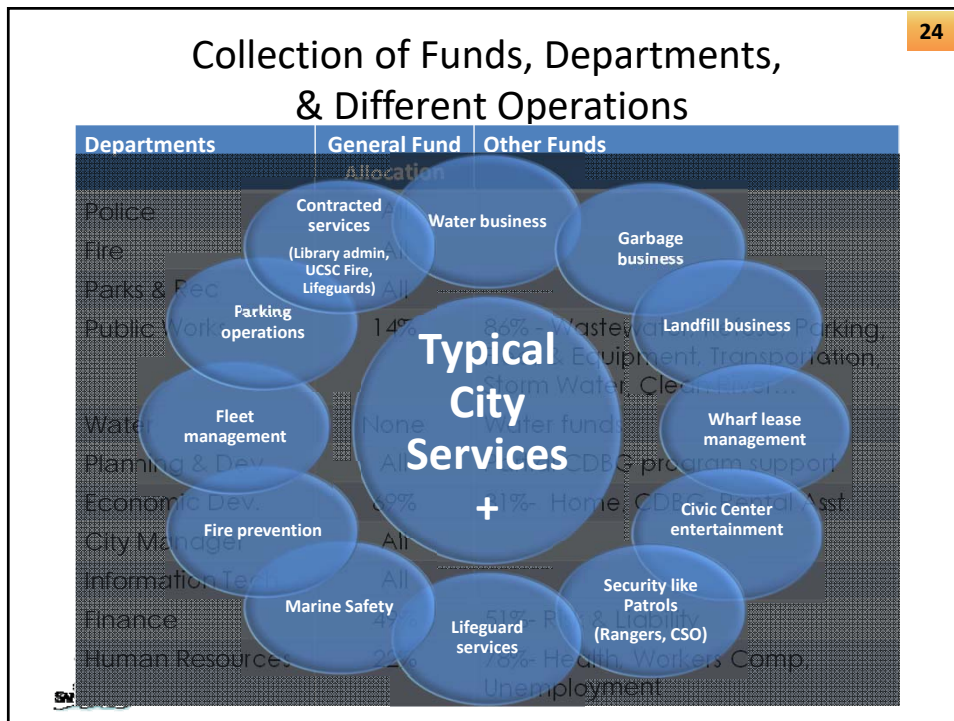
24

Collection of Funds, Departments, & Different Operations

| Departments | General Fund Allocation | Other Funds |
|---|---|---|
| Police | All | |
| Fire | All | |
| Parks & Rec | All | |
| Public Works | 14% | 86% - Wastewater, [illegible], Parking, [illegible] Equipment, Transportation, Storm Water, Clean River... |
| Water | None | Water funds |
| Planning & Dev. | All | CDBG program support |
| Economic Dev. | 69% | 31% - Home, CDBG, Rental Asst. |
| City Manager | All | |
| Information Tech | All | |
| Finance | 49% | 51% - Risk & Liability |
| Human Resources | 22% | 78% - Health, Workers Comp, Unemployment |

Typical City Services +

Contracted services (Library admin, UCSC Fire, Lifeguards)

Water business

Garbage business

Landfill business

Wharf lease management

Civic Center entertainment

Security like Patrols (Rangers, CSO)

Lifeguard services

Marine Safety

Fire prevention

Fleet management

Parking operations